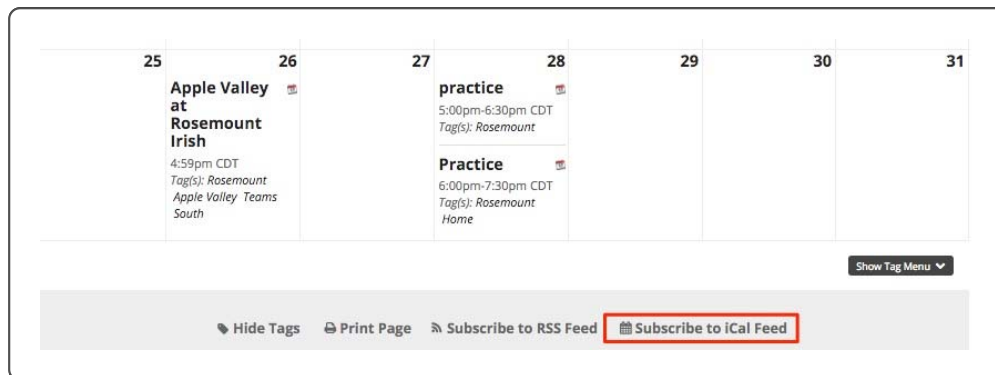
| 25 | 26 | 27 | 28 | 29 | 30 | 31 |
|---|---|---|---|---|---|---|
| | **Apple Valley at Rosemount Irish** 4:59pm CDT *Tag(s): Rosemount Apple Valley Teams South* | | **practice** 5:00pm-6:30pm CDT *Tag(s): Rosemount* **Practice** 6:00pm-7:30pm CDT *Tag(s): Rosemount Home* | | | |

Show Tag Menu

Hide Tags Print Page Subscribe to RSS Feed Subscribe to iCal Feed